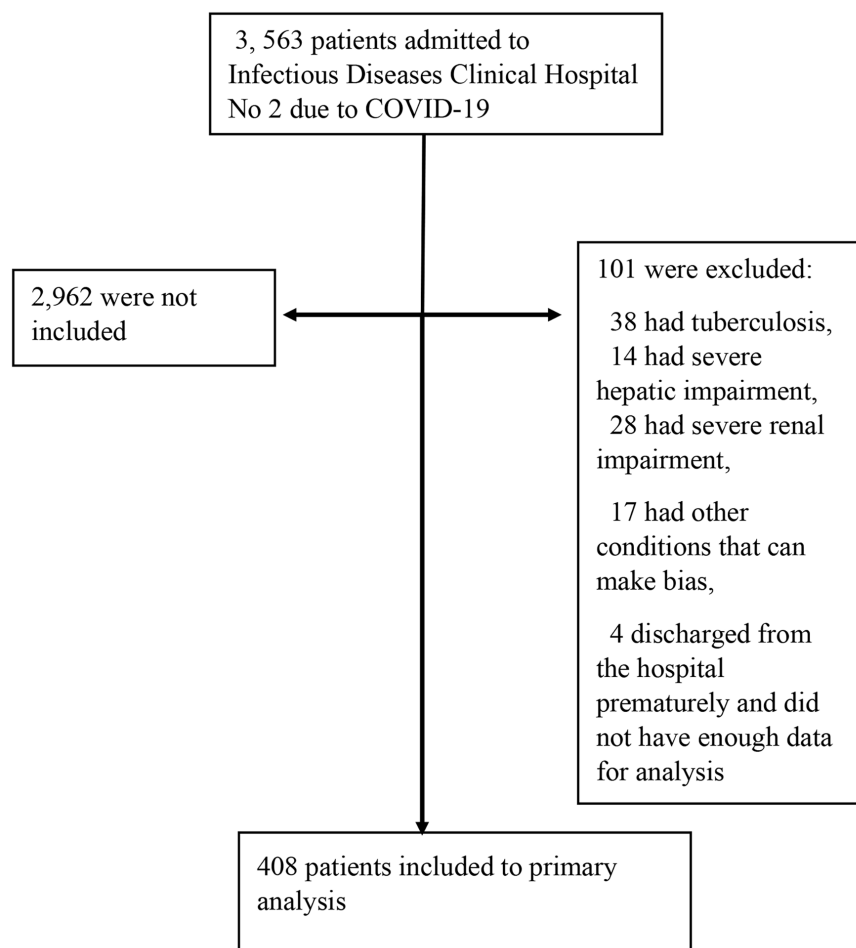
3, 563 patients admitted to Infectious Diseases Clinical Hospital No 2 due to COVID-19

2,962 were not included

101 were excluded:

38 had tuberculosis, 14 had severe hepatic impairment, 28 had severe renal impairment,

17 had other conditions that can make bias,

4 discharged from the hospital prematurely and did not have enough data for analysis

408 patients included to primary analysis